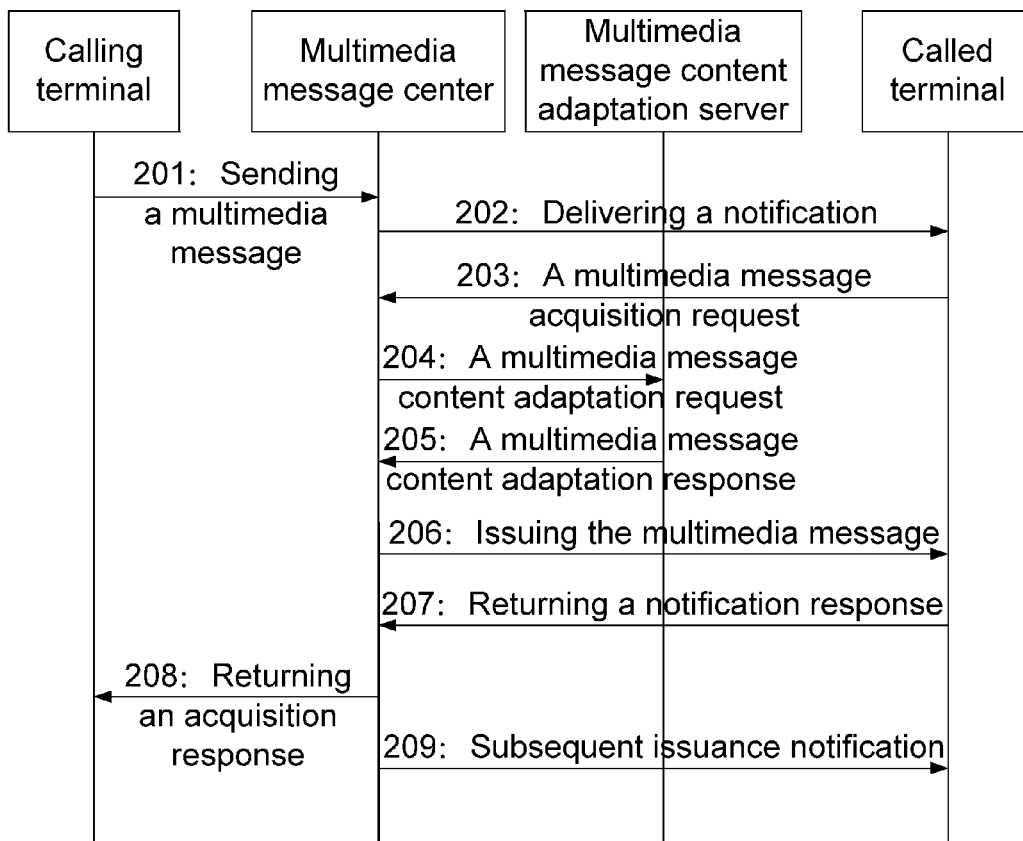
Calling terminal

Multimedia message center

Multimedia message content adaptation server

Called terminal

201: Sending a multimedia message

202: Delivering a notification

203: A multimedia message acquisition request

204: A multimedia message content adaptation request

205: A multimedia message content adaptation response

206: Issuing the multimedia message

207: Returning a notification response

208: Returning an acquisition response

209: Subsequent issuance notification